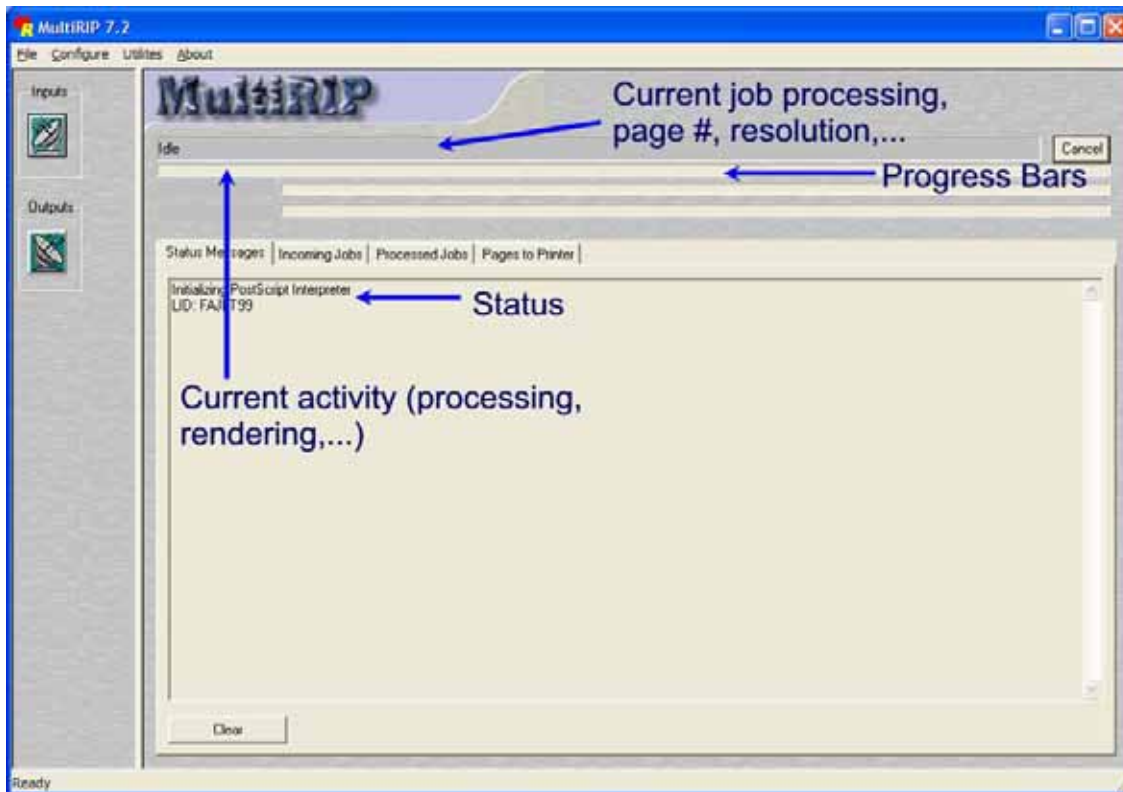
MultiRIP 7.2

File Configure Utilites About

Inputs

Outputs

MultiRIP

Current job processing, page #, resolution,...

Idle

Cancel

Progress Bars

Status Messages | Incoming Jobs | Processed Jobs | Pages to Printer

Initializing PostScript Interpreter
UID: FAJ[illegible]T99

Status

Current activity (processing, rendering,...)

Clear

Ready